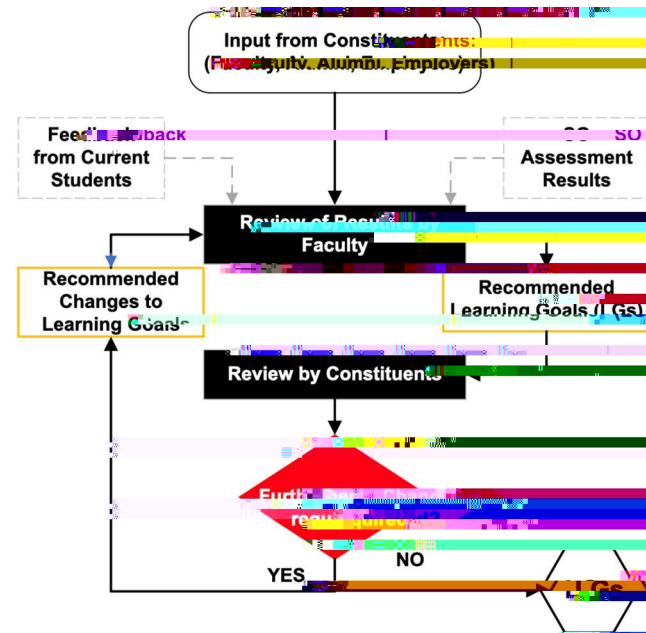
Input from Constituents:
(Faculty, Alumni, Employers)

Feedback from Current Students

SO Assessment Results

Review of Results by Faculty

Recommended Changes to Learning Goals

Recommended Learning Goals (LGs)

Review by Constituents

Further Changes required?

YES

NO

LGs